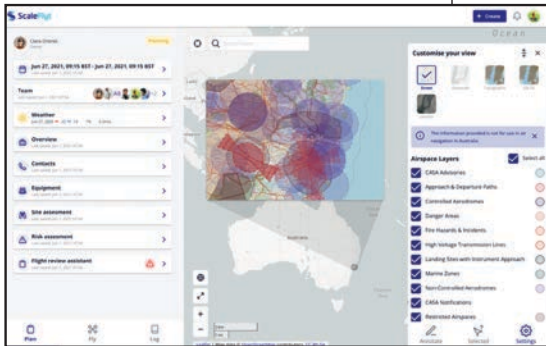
ScaleFlyt

+ Create

Clara Grandi

Planning

Jun 27, 2021, 09:15 AEST - Jun 27, 2021, 09:15 AEST

Team

Weather

Overview

Contacts

Equipment

Site assessment

Risk assessment

Flight review assistant

Plan

Fly

Log

Ocean

Customise your view

Streets

The information provided is not for use in air navigation in Australia

Airspace Layers

Select all

CASA Advisories

Approach & Departure Paths

Controlled Aerodromes

Danger Areas

Fire Hazards & Incidents

High Voltage Transmission Lines

Landing Sites with Instrument Approach

Marine Zones

Non-Controlled Aerodromes

CASA Notifications

Restricted Airspaces

Annotate

Selected

Settings